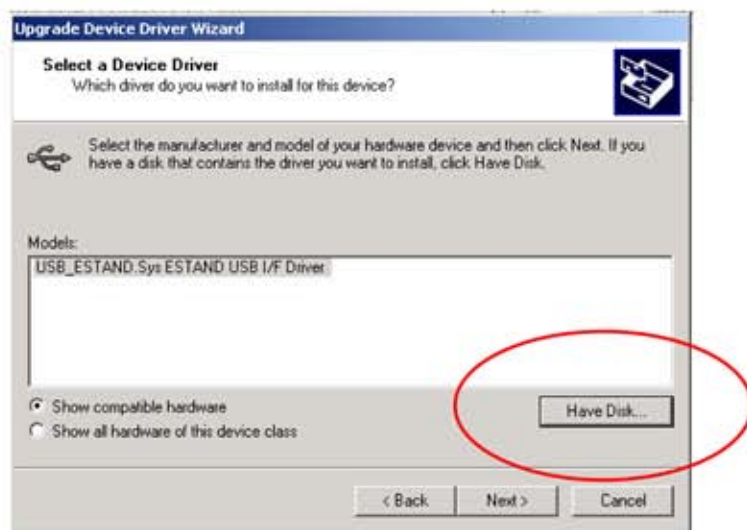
Upgrade Device Driver Wizard

Select a Device Driver
Which driver do you want to install for this device?

Select the manufacturer and model of your hardware device and then click Next. If you have a disk that contains the driver you want to install, click Have Disk.

Models:

USB_ESTAND.Sys ESTAND USB I/F Driver

Show compatible hardware
Show all hardware of this device class

Have Disk...

< Back
Next >
Cancel